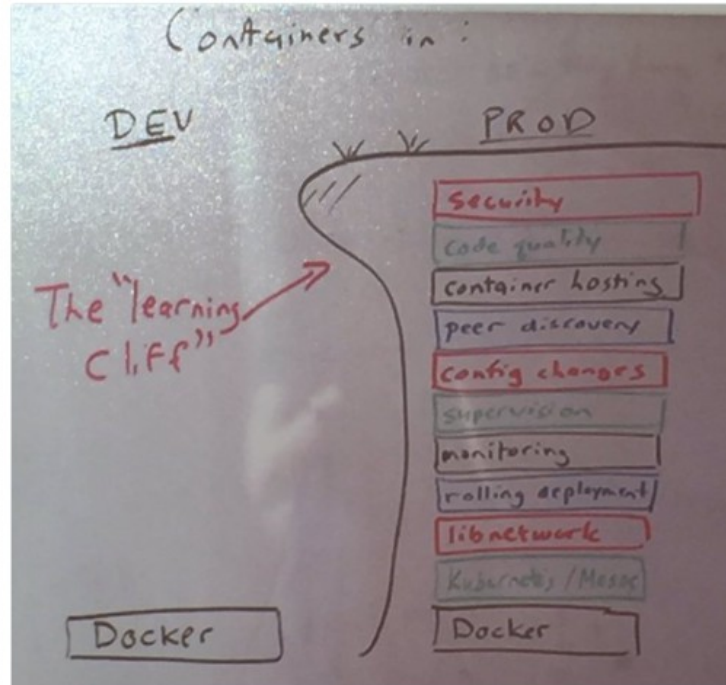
Containers in:

DEV

PROD

The "learning cliff"

Security

code quality

container hosting

peer discovery

config changes

supervision

monitoring

rolling deployment

libnetwork

Kubernetes / Mesos

Docker

Docker